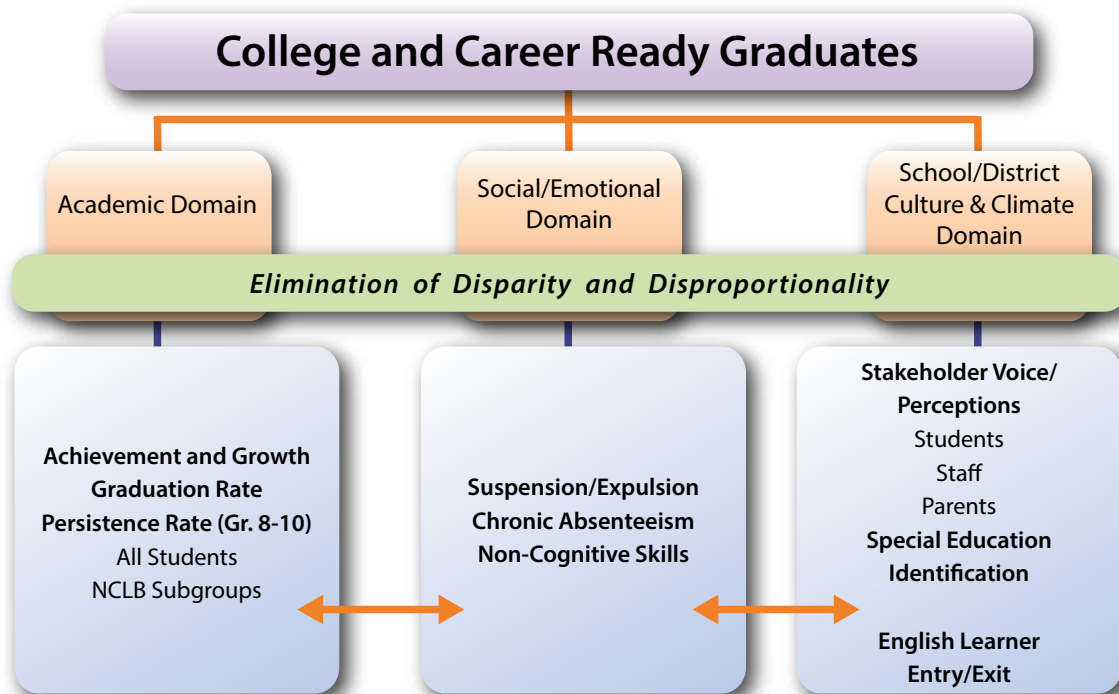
College and Career Ready Graduates

Academic Domain

Social/Emotional Domain

School/District Culture & Climate Domain

Elimination of Disparity and Disproportionality

Achievement and Growth
Graduation Rate
Persistence Rate (Gr. 8-10)
All Students
NCLB Subgroups

Suspension/Expulsion
Chronic Absenteeism
Non-Cognitive Skills

Stakeholder Voice/ Perceptions
Students
Staff
Parents
Special Education Identification

English Learner Entry/Exit